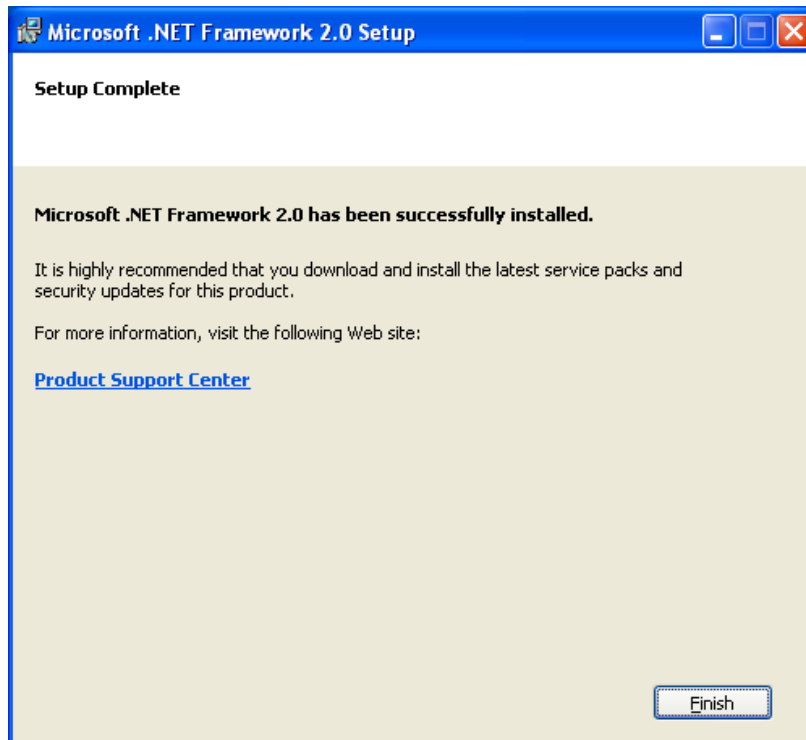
Microsoft .NET Framework 2.0 Setup

Setup Complete

Microsoft .NET Framework 2.0 has been successfully installed.

It is highly recommended that you download and install the latest service packs and security updates for this product.

For more information, visit the following Web site:

Product Support Center

Finish